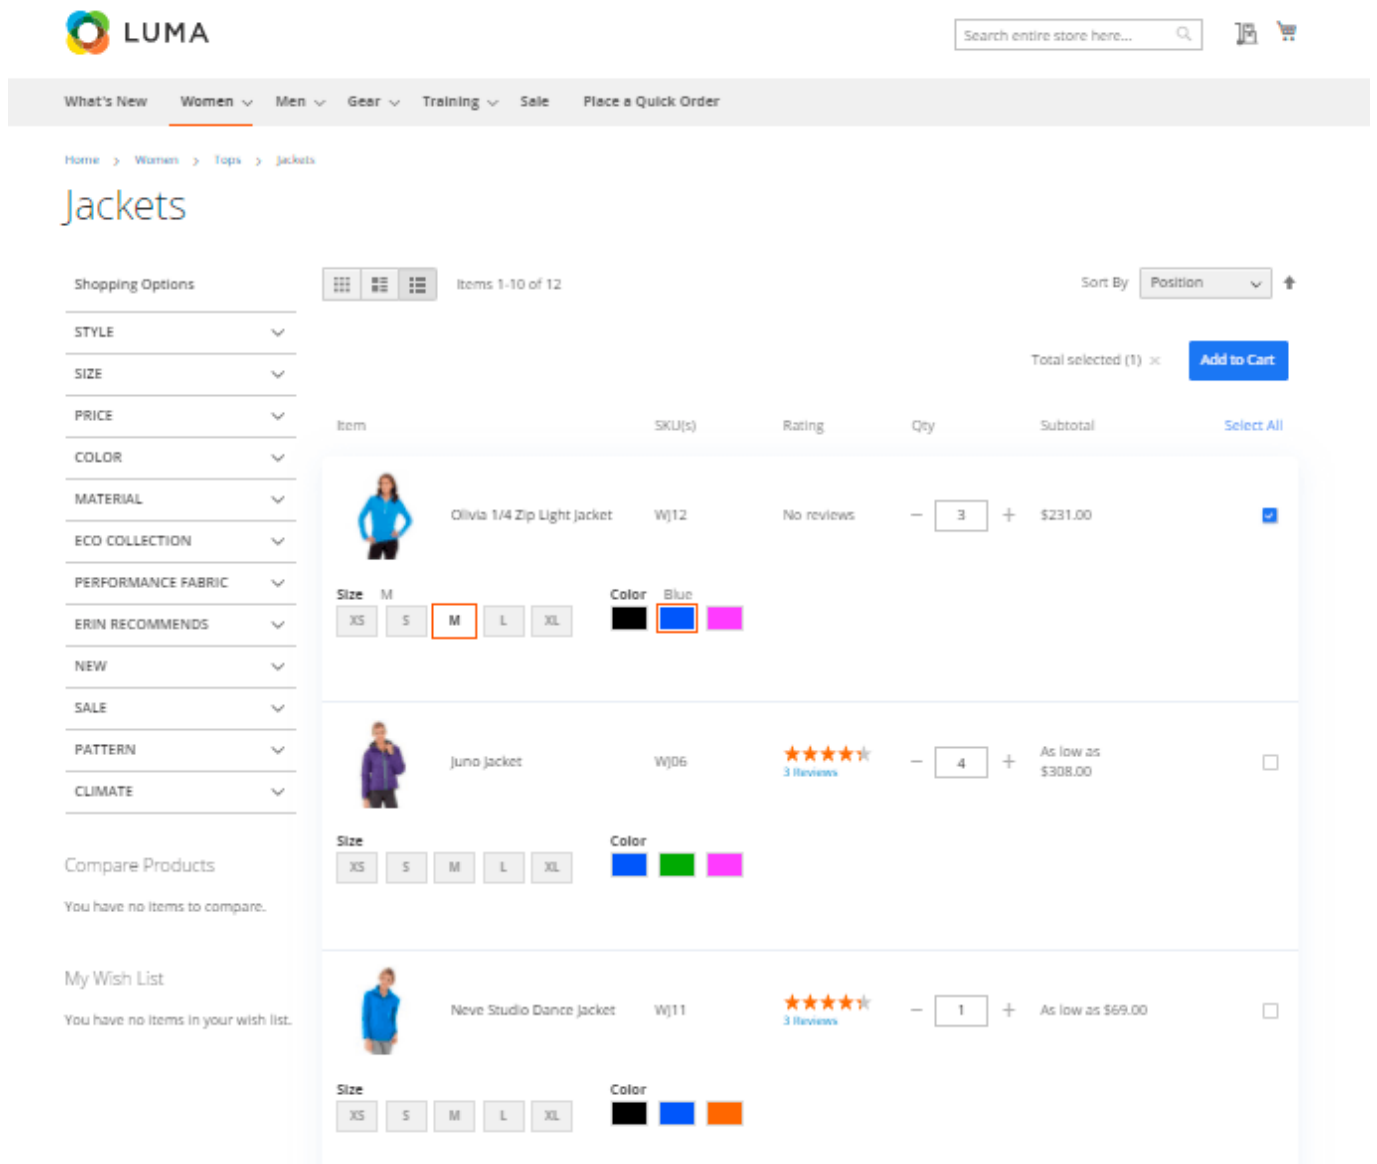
LUMA

Search entire store here...

What's New Women Men Gear Training Sale Place a Quick Order

Home > Women > Tops > Jackets

Jackets

Shopping Options

STYLE
SIZE
PRICE
COLOR
MATERIAL
ECO COLLECTION
PERFORMANCE FABRIC
ERIN RECOMMENDS
NEW
SALE
PATTERN
CLIMATE

Compare Products

You have no items to compare.

My Wish List

You have no items in your wish list.

Items 1-10 of 12

Sort By Position

Total selected (1) ×

Add to Cart

| Item | SKU(s) | Rating | Qty | Subtotal | Select All |
|---|---|---|---|---|---|
| Olivia 1/4 Zip Light Jacket | WJ12 | No reviews | – 3 + | $231.00 | |
| Juno Jacket | WJ06 | 3 Reviews | – 4 + | As low as $308.00 | |
| Neve Studio Dance Jacket | WJ11 | 3 Reviews | – 1 + | As low as $69.00 | |

Size M
XS S M L XL
Color Blue

Size
XS S M L XL
Color

Size
XS S M L XL
Color